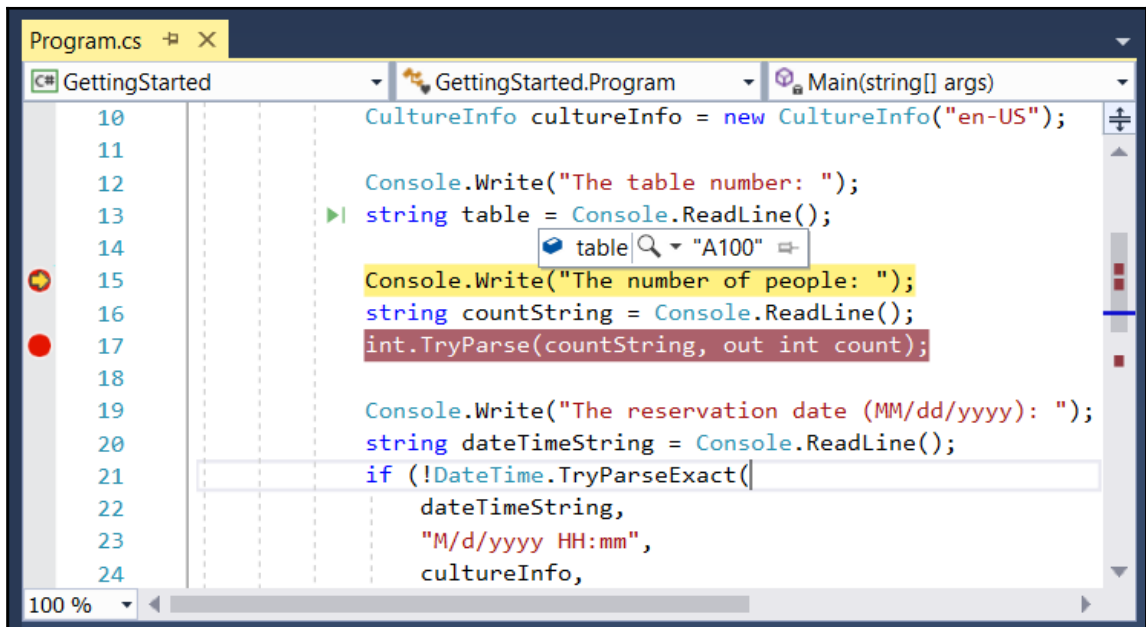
Program.cs ⊹ ×

C# GettingStarted
GettingStarted.Program
Main(string[] args)

10 CultureInfo cultureInfo = new CultureInfo("en-US");
11
12 Console.Write("The table number: ");
13 string table = Console.ReadLine();
14 table "A100"
15 Console.Write("The number of people: ");
16 string countString = Console.ReadLine();
17 int.TryParse(countString, out int count);
18
19 Console.Write("The reservation date (MM/dd/yyyy): ");
20 string dateTimeString = Console.ReadLine();
21 if (!DateTime.TryParseExact(
22 dateTimeString,
23 "M/d/yyyy HH:mm",
24 cultureInfo,

100 %